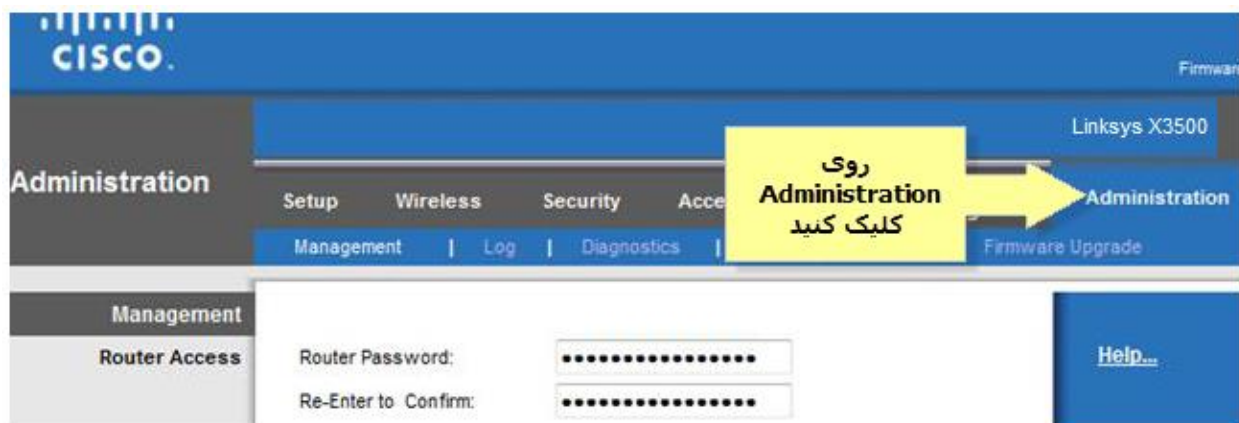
cisco.

Firmwar

Linksys X3500

Administration

Setup Wireless Security Acce

روی
Administration
کلیک کنید

Administration

Management | Log | Diagnostics | Firmware Upgrade

Management

Router Access

Router Password: ••••••••••••••••

Re-Enter to Confirm: ••••••••••••••••

Help...